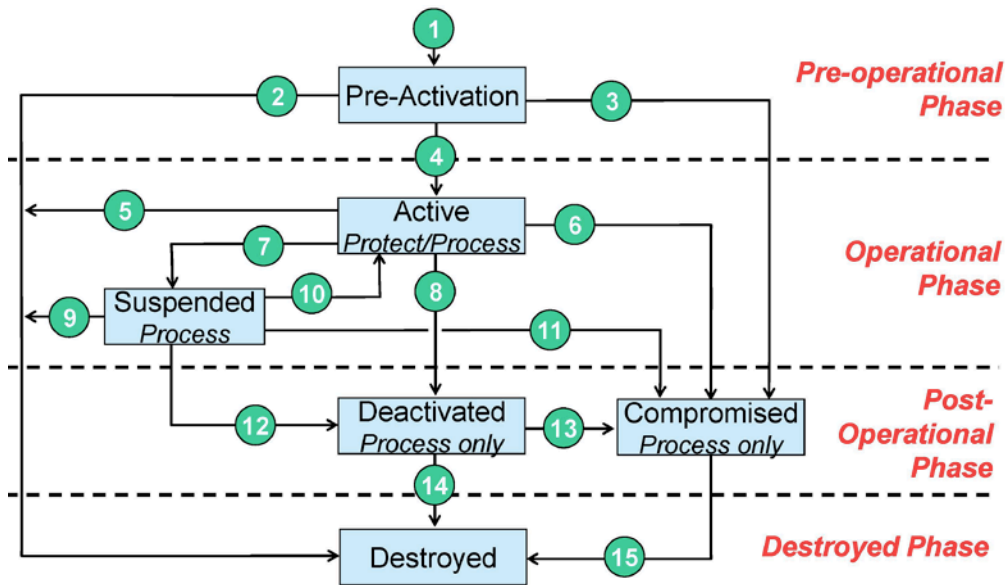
1

Pre-Activation

2

3

Pre-operational Phase

4

5

Active
*Protect/Process*

6

7

Operational Phase

Suspended
*Process*

10

8

9

11

Post-Operational Phase

12

Deactivated
*Process only*

13

Compromised
*Process only*

14

Destroyed

15

Destroyed Phase